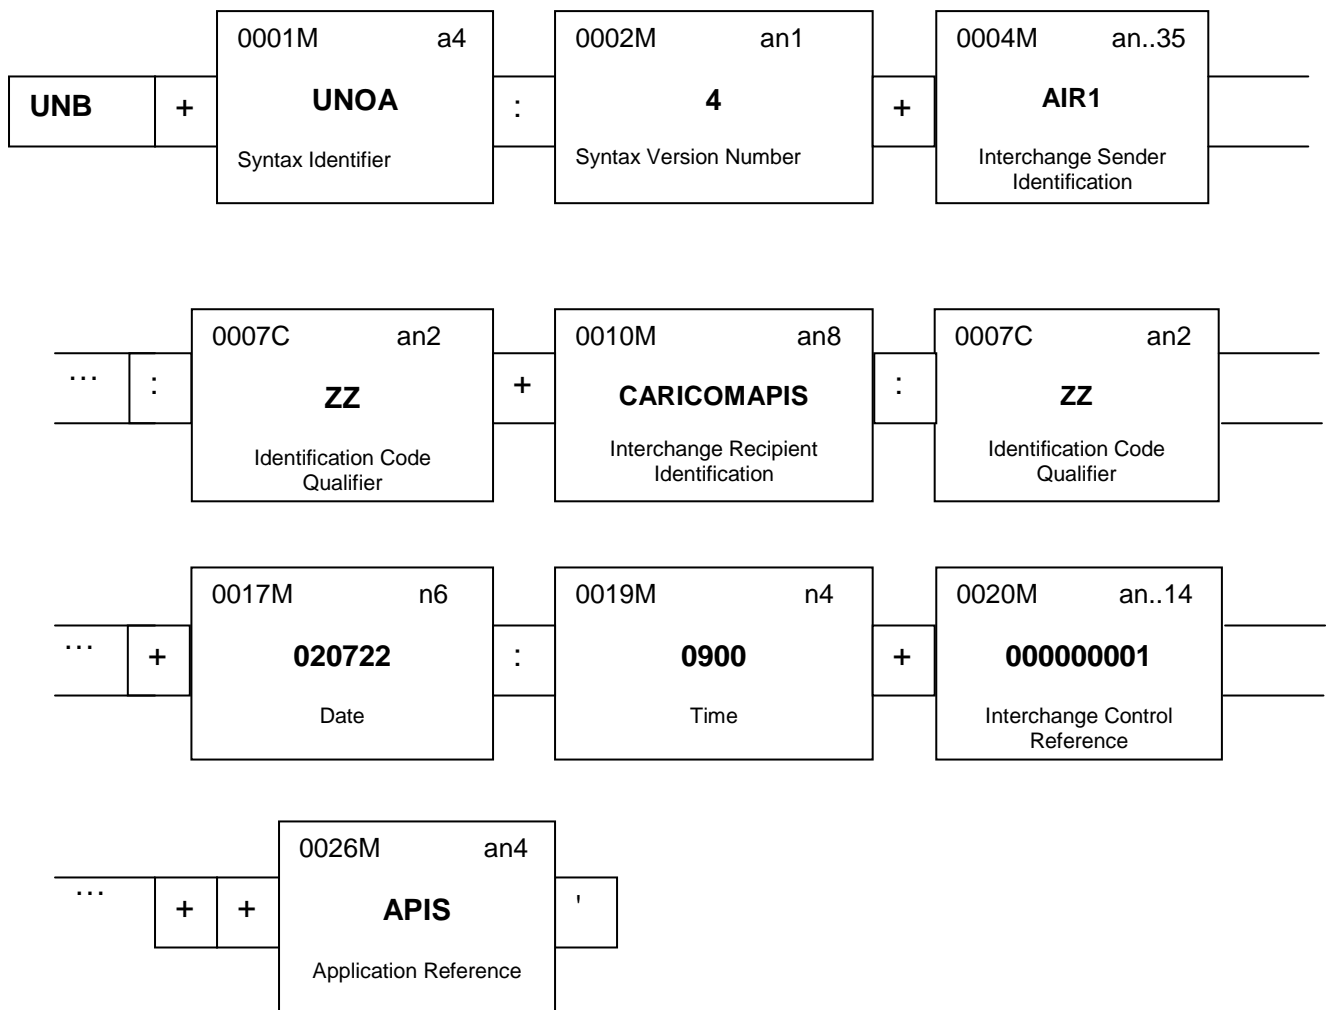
UNB + 0001M a4 UNOA Syntax Identifier : 0002M an1 4 Syntax Version Number + 0004M an..35 AIR1 Interchange Sender Identification

… : 0007C an2 ZZ Identification Code Qualifier + 0010M an8 CARICOMAPIS Interchange Recipient Identification : 0007C an2 ZZ Identification Code Qualifier

… + 0017M n6 020722 Date : 0019M n4 0900 Time + 0020M an..14 000000001 Interchange Control Reference

… + + 0026M an4 APIS Application Reference '